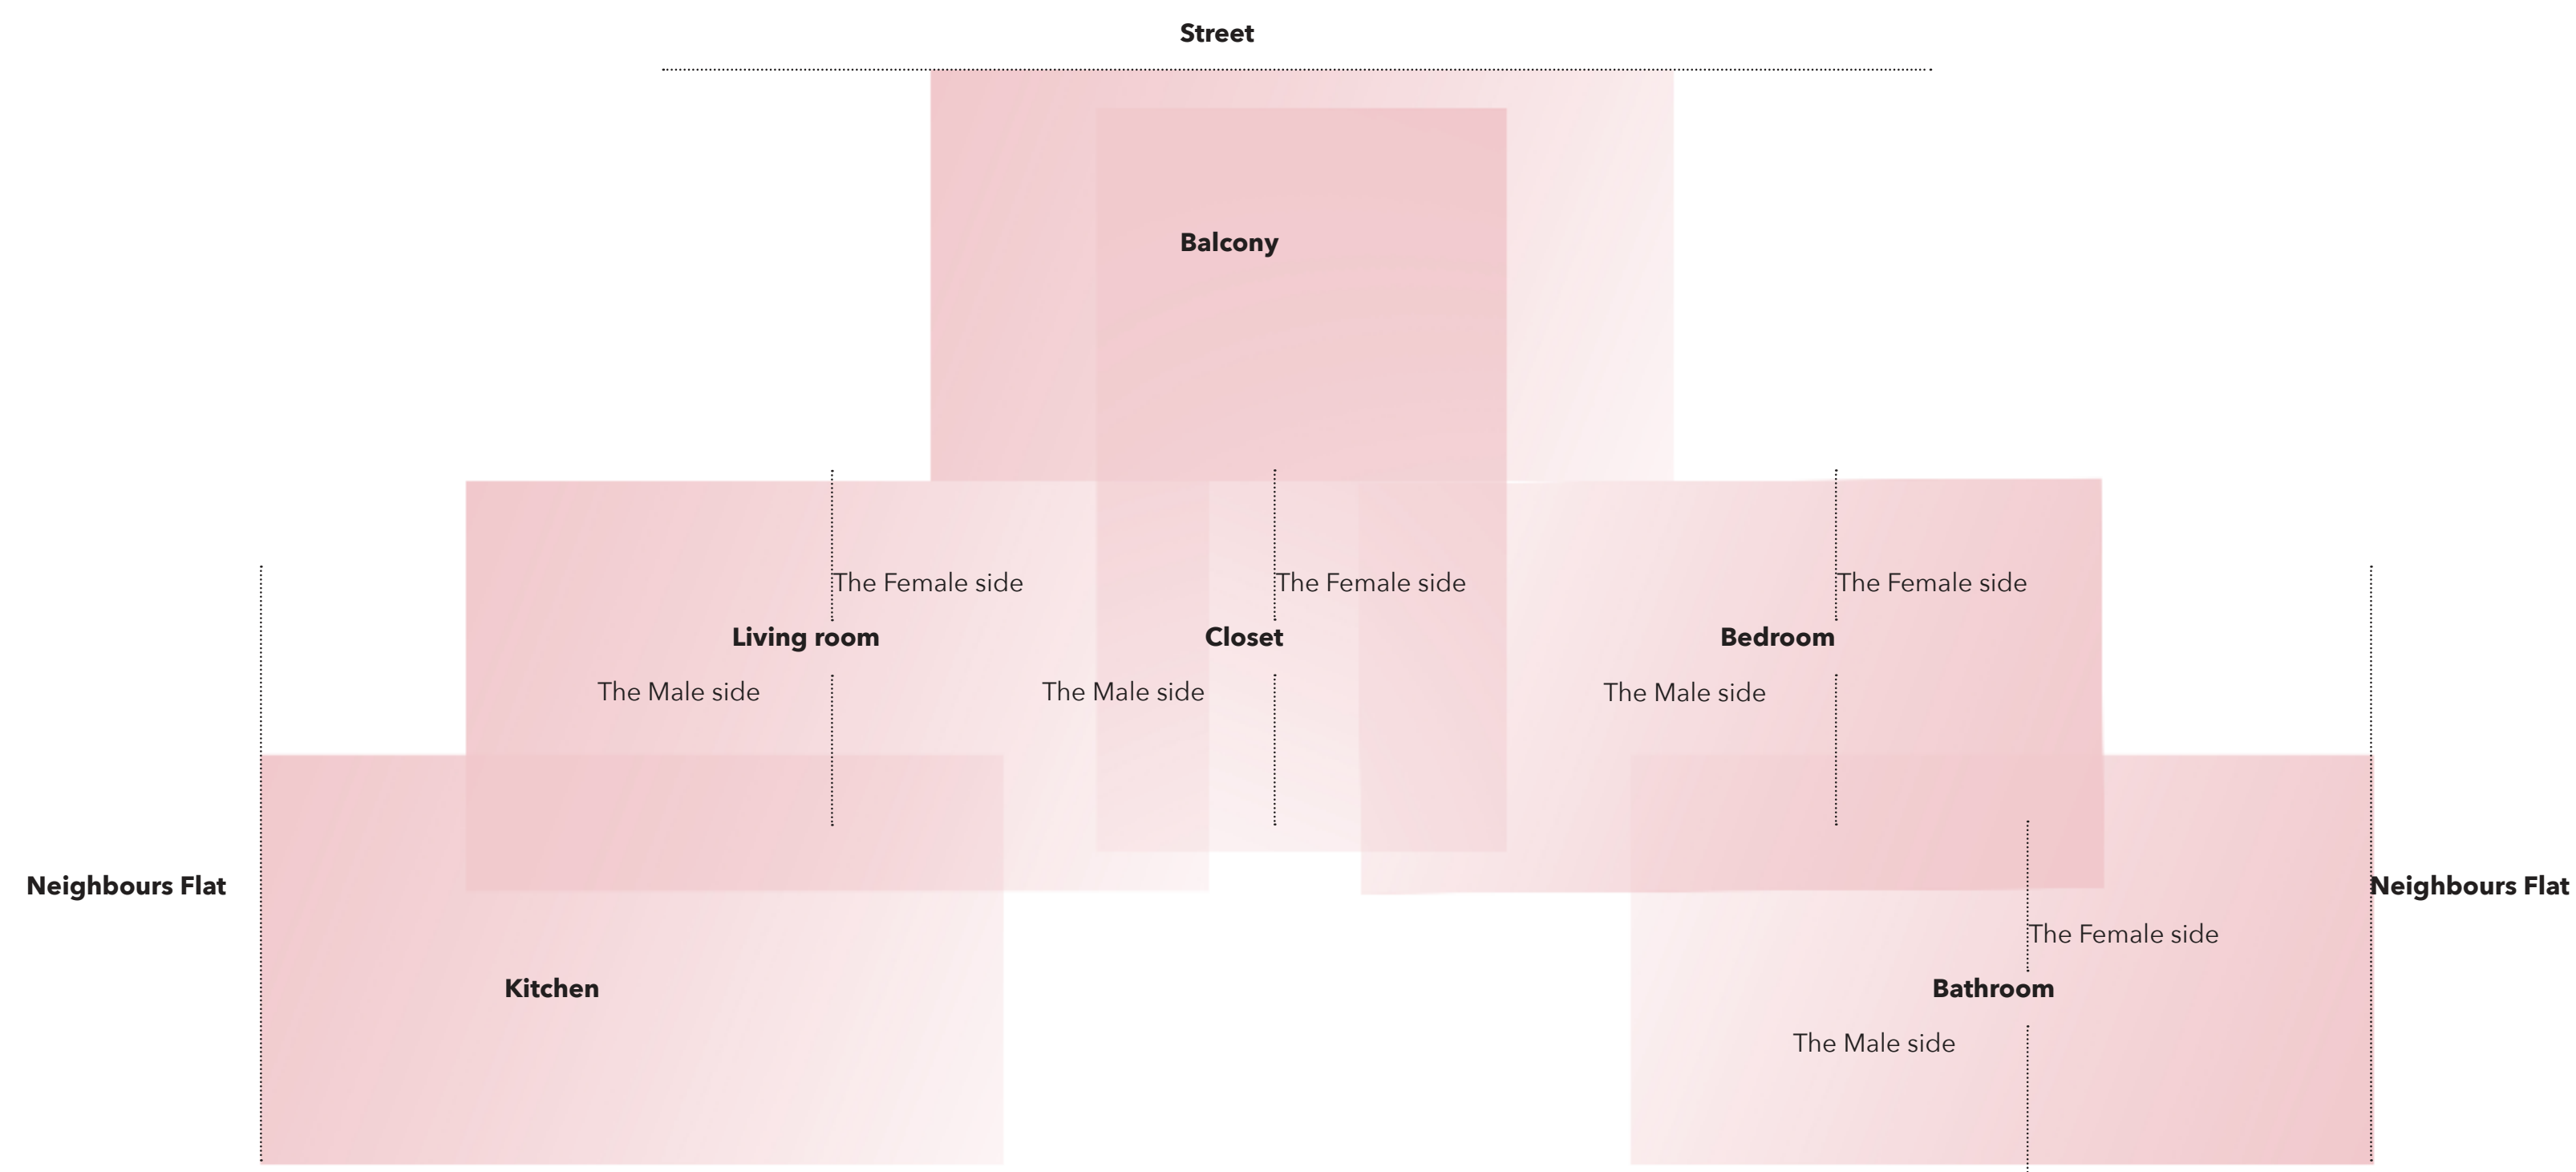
Street

Balcony

The Female side
Living room
The Male side

The Female side
Closet
The Male side

The Female side
Bedroom
The Male side

Neighbours Flat

Kitchen

The Female side
Bathroom
The Male side

Neighbours Flat